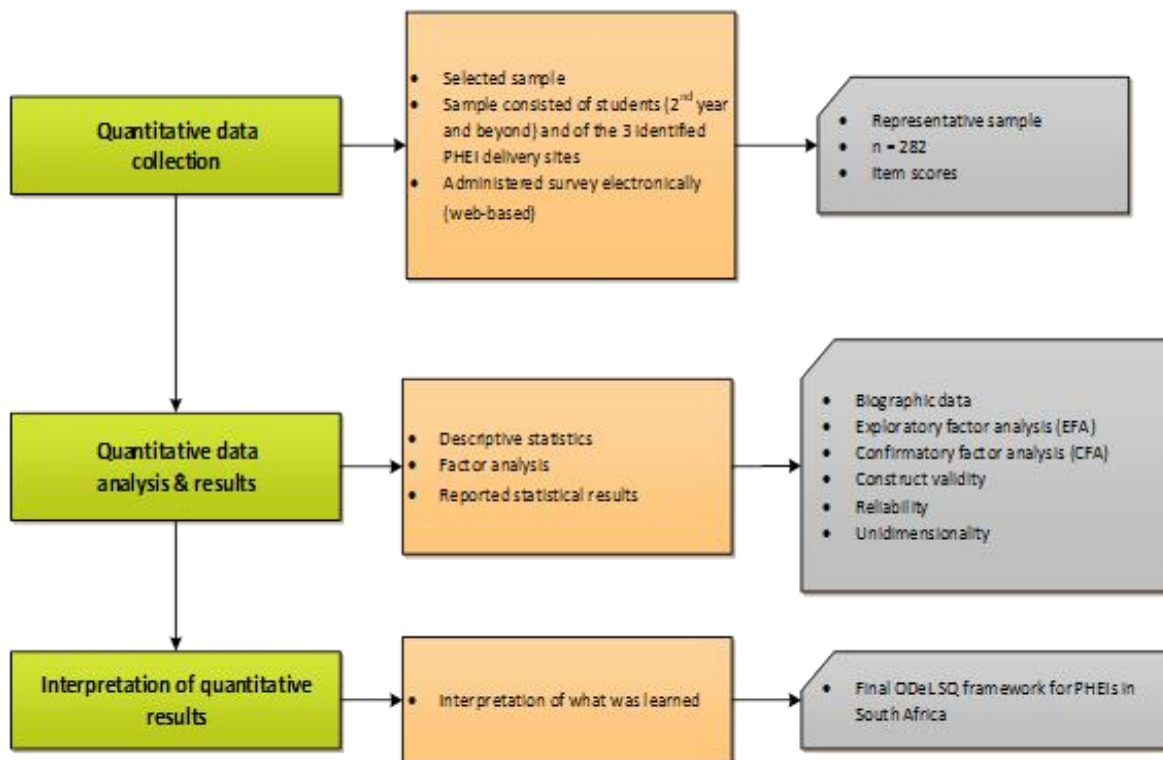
Quantitative data collection

- Selected sample
- Sample consisted of students (2$^{nd}$ year and beyond) and of the 3 identified PHEI delivery sites
- Administered survey electronically (web-based)

- Representative sample
- n = 282
- Item scores

Quantitative data analysis & results

- Descriptive statistics
- Factor analysis
- Reported statistical results

- Biographic data
- Exploratory factor analysis (EFA)
- Confirmatory factor analysis (CFA)
- Construct validity
- Reliability
- Unidimensionality

Interpretation of quantitative results

- Interpretation of what was learned

- Final ODeL SQ framework for PHEIs in South Africa